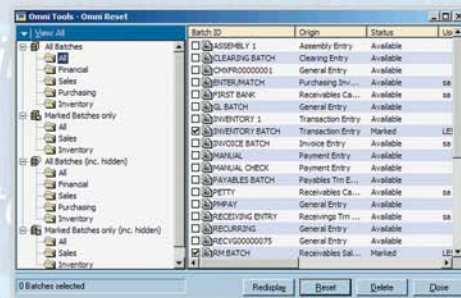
Omni Tools - Omni Reset

View All

All Batches
All
Financial
Sales
Purchasing
Inventory
Marked Batches only
All
Sales
Inventory
All Batches (inc. hidden)
All
Financial
Sales
Purchasing
Inventory
Marked Batches only (inc. hidden)
All
Sales
Inventory

| Batch ID | Origin | Status | Up |
|---|---|---|---|
| ASSEMBLY 1 | Assembly Entry | Available | |
| CLEARING BATCH | Clearing Entry | Available | |
| CMXFR00000001 | General Entry | Available | |
| ENTER/MATCH | Purchasing Inv... | Available | sa |
| FIRST BANK | Receivables Ca... | Available | sa |
| GL BATCH | General Entry | Available | |
| INVENTORY 1 | Transaction Entry | Available | |
| INVENTORY BATCH | Transaction Entry | Marked | LE |
| INVOICE BATCH | Invoice Entry | Available | sa |
| MANUAL | Payment Entry | Available | |
| MANUAL CHECK | Payment Entry | Available | |
| PAYABLES BATCH | Payables Trx E... | Available | |
| PETTY | Receivables Ca... | Available | sa |
| PMPAY | General Entry | Available | |
| RECEIVING ENTRY | Receivings Trx ... | Available | sa |
| RECURRING | General Entry | Available | |
| RECVG00000075 | General Entry | Available | |
| RM BATCH | Receivables Sal... | Marked | LE |

0 Batches selected

Redisplay Reset Delete Close